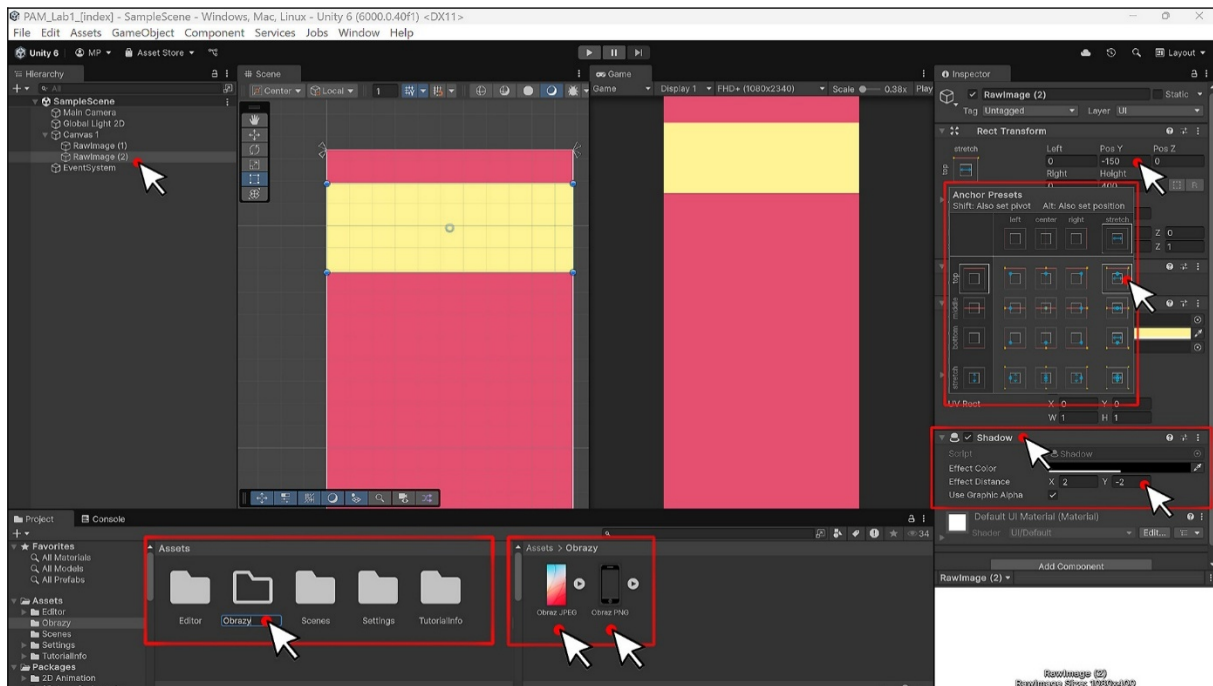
PAM_Lab1_[index] - SampleScene - Windows, Mac, Linux - Unity 6 (6000.0.40f1) <DX11>
File Edit Assets GameObject Component Services Jobs Window Help

Unity 6 MP Asset Store

Hierarchy
SampleScene
Main Camera
Global Light 2D
Canvas 1
RawImage (1)
RawImage (2)
EventSystem

Scene
Center Local 1

Game
Game Display 1 FHD+ (1080x2340) Scale 0.38x Play

Inspector
RawImage (2) Static
Tag Untagged Layer UI
Rect Transform
stretch
top
Left Pos Y Pos Z
0 -150 0
Right Height
0 400

Anchor Presets
Shift: Also set pivot Alt: Also set position
left center right stretch
top
middle
bottom
stretch

Z 0
Z 1

UV Rect X 0 Y 0
W 1 H 1

Shadow
Script Shadow
Effect Color
Effect Distance X 2 Y -2
Use Graphic Alpha

Default UI Material (Material)
Shader UI/Default Edit...

Add Component
RawImage (2)

RawImage (2)
RawImage Size: 1080x400

Project Console
Favorites
All Materials
All Models
All Prefabs
Assets
Editor
Obrazy
Scenes
Settings
TutorialInfo
Packages
2D Animation

Assets
Editor Obrazy Scenes Settings TutorialInfo

Assets > Obrazy
Obraz JPEG Obraz PNG

34